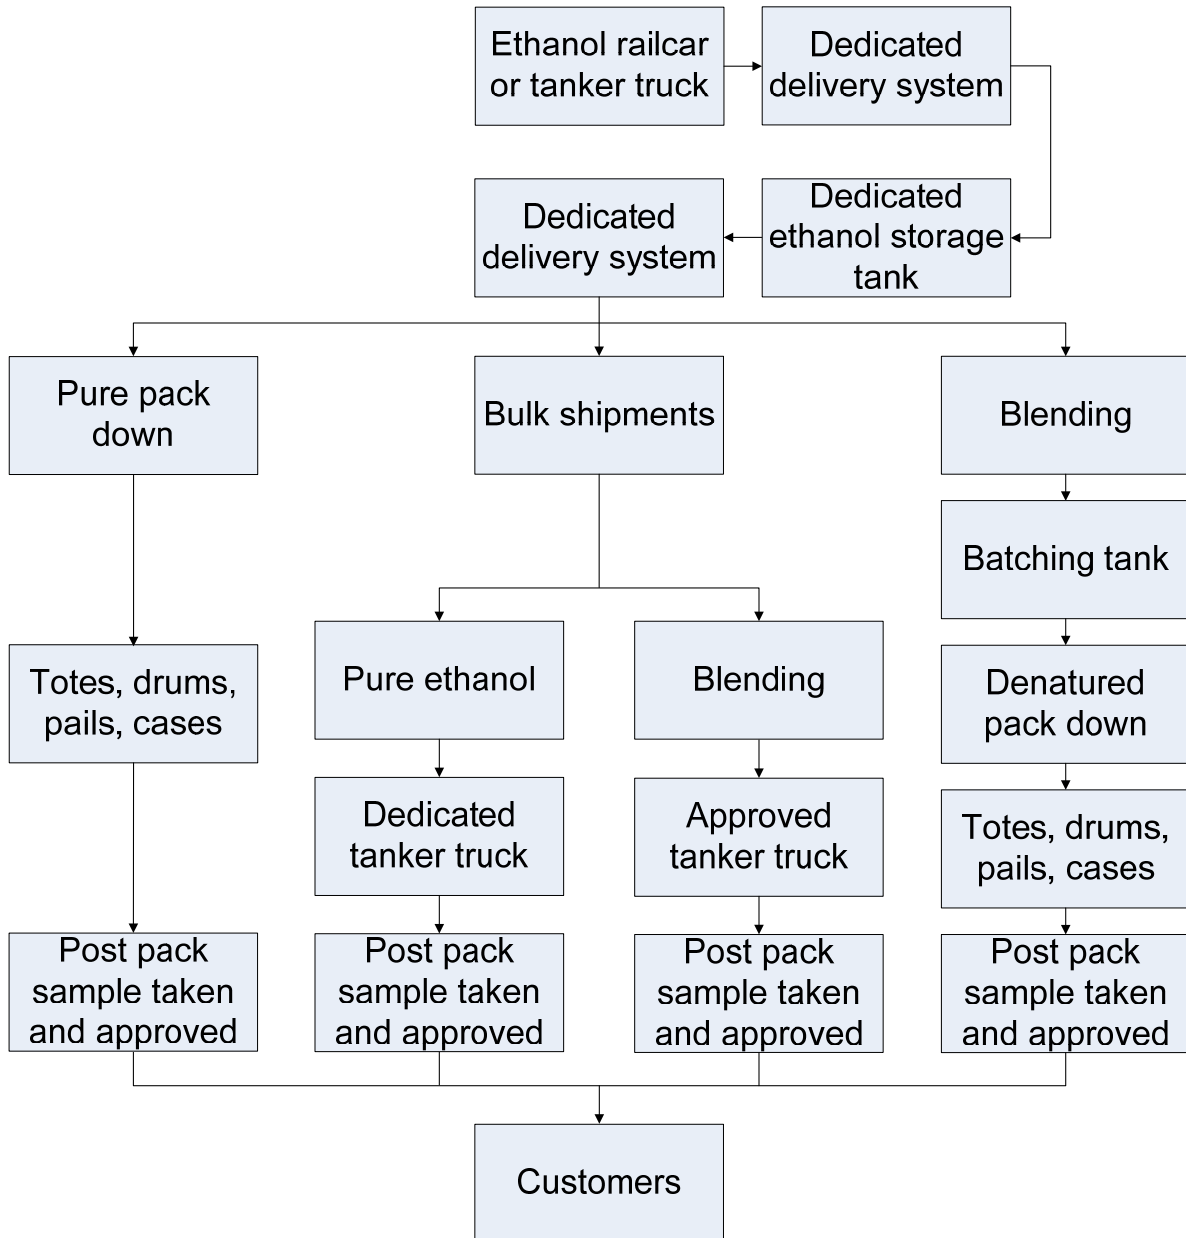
Ethanol railcar or tanker truck

Dedicated delivery system

Dedicated ethanol storage tank

Dedicated delivery system

Pure pack down

Bulk shipments

Blending

Batching tank

Totes, drums, pails, cases

Pure ethanol

Blending

Denatured pack down

Dedicated tanker truck

Approved tanker truck

Totes, drums, pails, cases

Post pack sample taken and approved

Post pack sample taken and approved

Post pack sample taken and approved

Post pack sample taken and approved

Customers